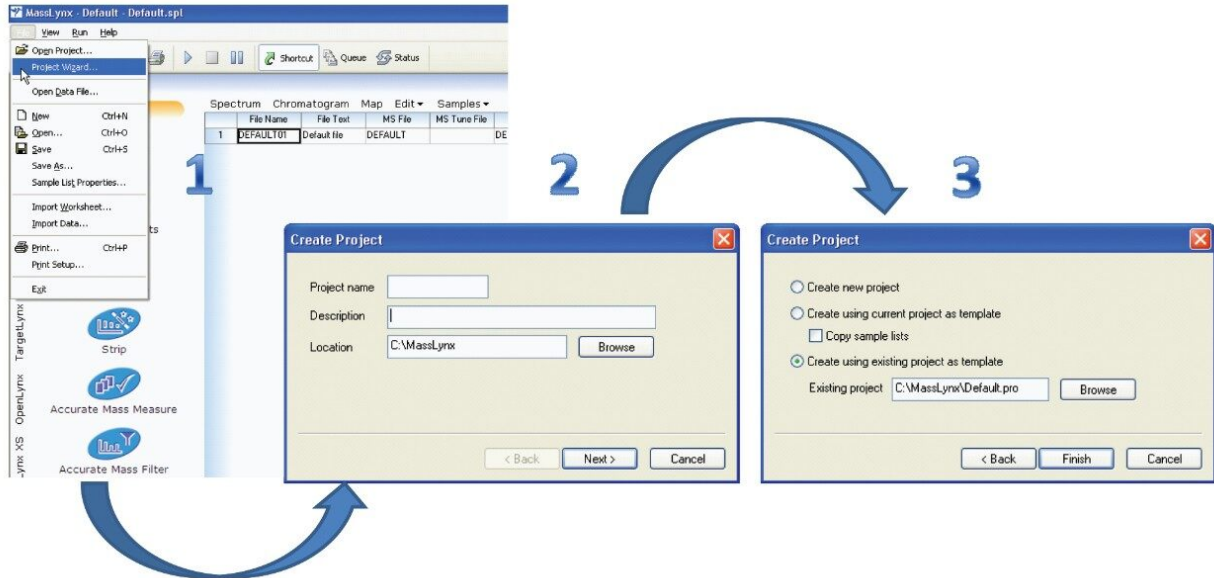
MassLynx - Default - Default.spl

File View Run Help

Open Project...
Project Wizard...
Open Data File...
New Ctrl+N
Open... Ctrl+O
Save Ctrl+S
Save As...
Sample List Properties...
Import Worksheet...
Import Data...
Print... Ctrl+P
Print Setup...
Exit

Shortcut Queue Status

Spectrum Chromatogram Map Edit▾ Samples▾

| | File Name | File Text | MS File | MS Tune File | |
|---|---|---|---|---|---|
| 1 | DEFAULT01 | Default file | DEFAULT | | DE |

ts

TargetLynx
Strip
OpenLynx
Accurate Mass Measure
-ynx XS
Accurate Mass Filter

1

2

3

Create Project
Project name
Description
Location C:\MassLynx
Browse
< Back Next > Cancel

Create Project
Create new project
Create using current project as template
Copy sample lists
Create using existing project as template
Existing project C:\MassLynx\Default.pro
Browse
< Back Finish Cancel